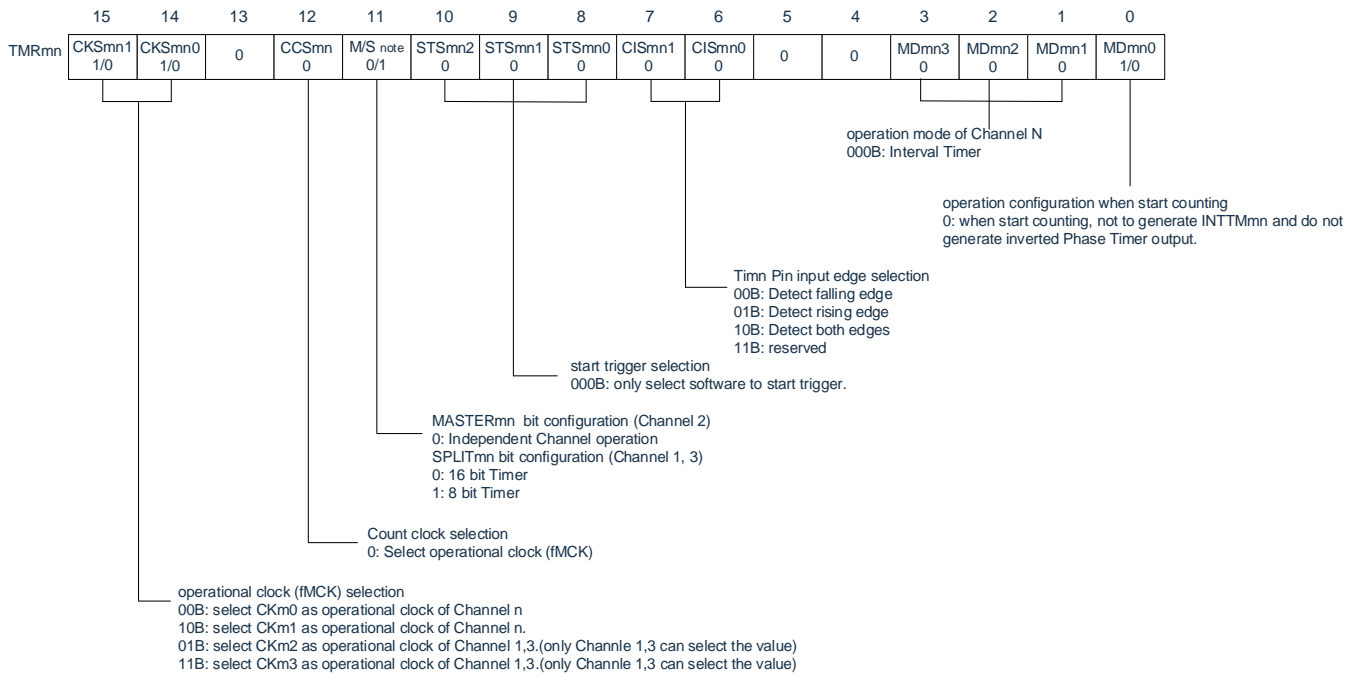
| | 15 | 14 | 13 | 12 | 11 | 10 | 9 | 8 | 7 | 6 | 5 | 4 | 3 | 2 | 1 | 0 |
|---|---|---|---|---|---|---|---|---|---|---|---|---|---|---|---|---|
| TMRmn | CKSmn1 1/0 | CKSmn0 1/0 | 0 | CCSmn 0 | M/S note 0/1 | STSmn2 0 | STSmn1 0 | STSmn0 0 | CISmn1 0 | CISmn0 0 | 0 | 0 | MDmn3 0 | MDmn2 0 | MDmn1 0 | MDmn0 1/0 |

operation mode of Channel N
000B: Interval Timer

operation configuration when start counting
0: when start counting, not to generate INTTMmn and do not generate inverted Phase Timer output.

Timn Pin input edge selection
00B: Detect falling edge
01B: Detect rising edge
10B: Detect both edges
11B: reserved

start trigger selection
000B: only select software to start trigger.

MASTERmn bit configuration (Channel 2)
0: Independent Channel operation
SPLITmn bit configuration (Channel 1, 3)
0: 16 bit Timer
1: 8 bit Timer

Count clock selection
0: Select operational clock (fMCK)

operational clock (fMCK) selection
00B: select CKm0 as operational clock of Channel n
10B: select CKm1 as operational clock of Channel n.
01B: select CKm2 as operational clock of Channel 1,3.(only Channle 1,3 can select the value)
11B: select CKm3 as operational clock of Channel 1,3.(only Channle 1,3 can select the value)